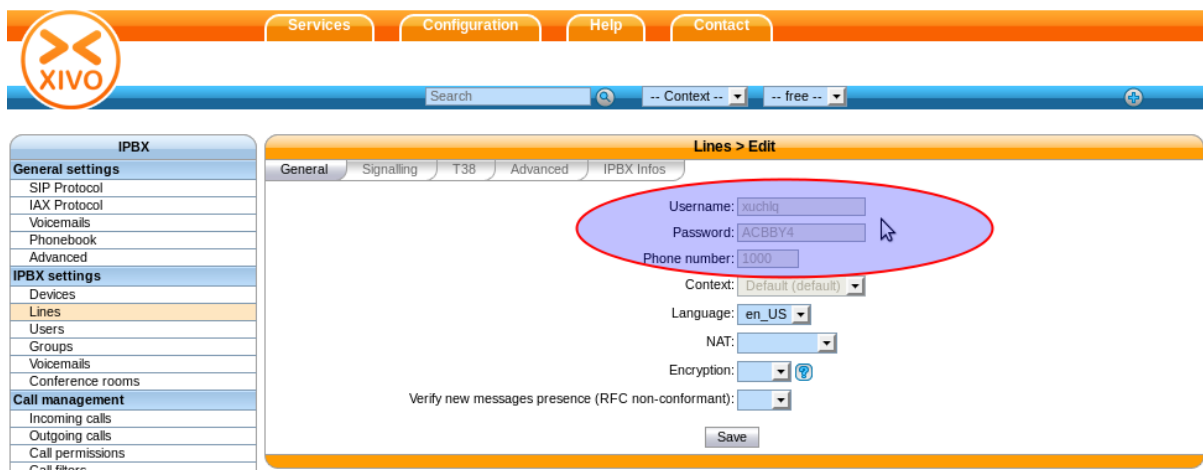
XIVO

Services Configuration Help Contact

Search -- Context -- -- free --

IPBX
General settings
SIP Protocol
IAX Protocol
Voicemails
Phonebook
Advanced
IPBX settings
Devices
Lines
Users
Groups
Voicemails
Conference rooms
Call management
Incoming calls
Outgoing calls
Call permissions
Call filters

Lines > Edit

General Signalling T38 Advanced IPBX Infos

Username: xuchlq
Password: ACBBY4
Phone number: 1000
Context: Default (default)
Language: en_US
NAT:
Encryption:
Verify new messages presence (RFC non-conformant):

Save